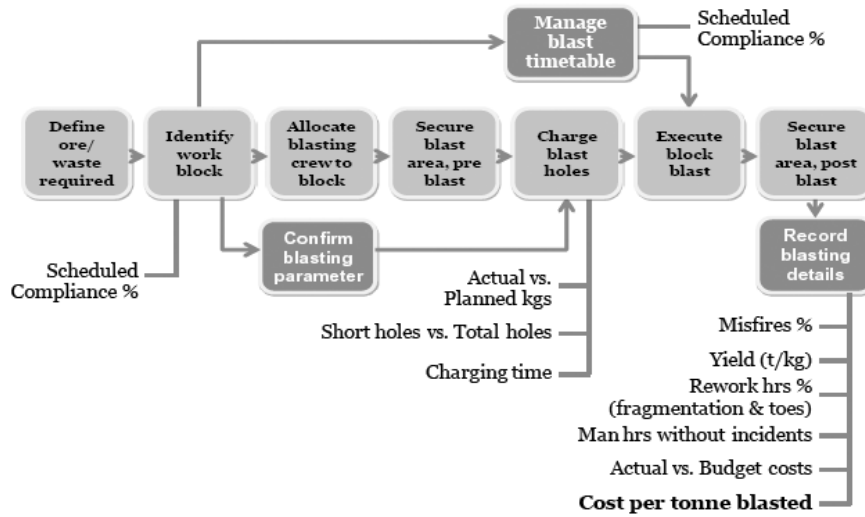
Manage blast timetable

Scheduled Compliance %

Define ore/ waste required

Identify work block

Allocate blasting crew to block

Secure blast area, pre blast

Charge blast holes

Execute block blast

Secure blast area, post blast

Confirm blasting parameter

Record blasting details

Scheduled Compliance %

Actual vs. Planned kgs

Short holes vs. Total holes

Charging time

Misfires %

Yield (t/kg)

Rework hrs % (fragmentation & toes)

Man hrs without incidents

Actual vs. Budget costs

**Cost per tonne blasted**